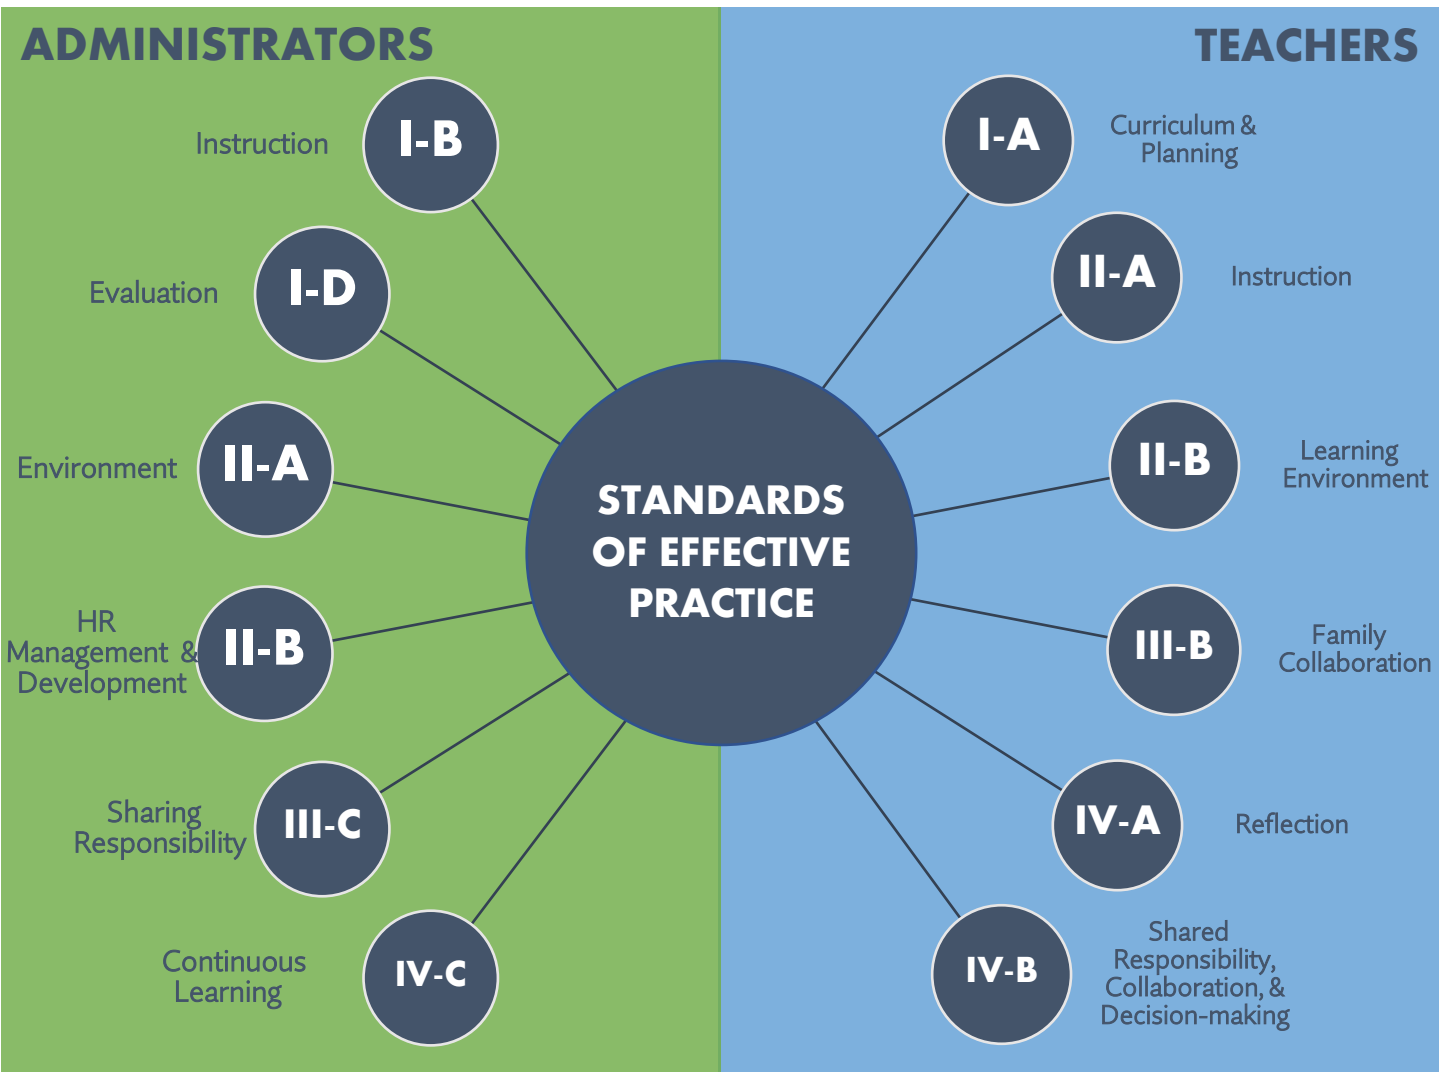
ADMINISTRATORS

TEACHERS

Instruction I-B

Evaluation I-D

Environment II-A

HR Management & Development II-B

Sharing Responsibility III-C

Continuous Learning IV-C

STANDARDS OF EFFECTIVE PRACTICE

I-A Curriculum & Planning

II-A Instruction

II-B Learning Environment

III-B Family Collaboration

IV-A Reflection

IV-B Shared Responsibility, Collaboration, & Decision-making